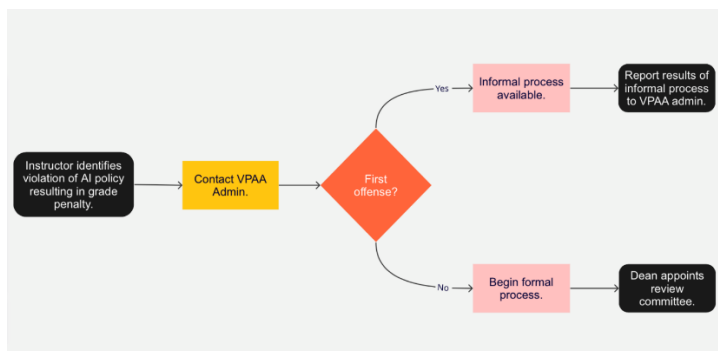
Instructor identifies violation of AI policy resulting in grade penalty.

Contact VPAA Admin.

First offense?

Yes

Informal process available.

Report results of informal process to VPAA admin.

No

Begin formal process.

Dean appoints review committee.